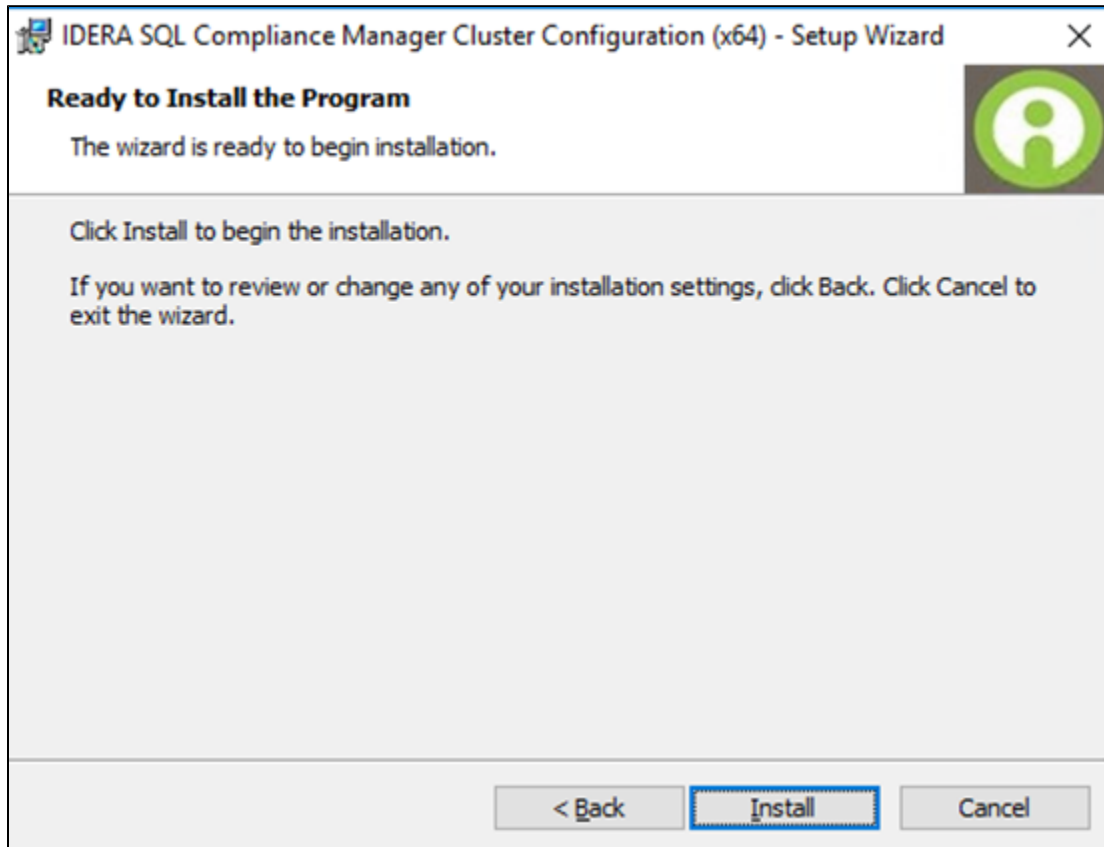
IDERA SQL Compliance Manager Cluster Configuration (x64) - Setup Wizard

Ready to Install the Program

The wizard is ready to begin installation.

Click Install to begin the installation.

If you want to review or change any of your installation settings, click Back. Click Cancel to exit the wizard.

< Back

Install

Cancel